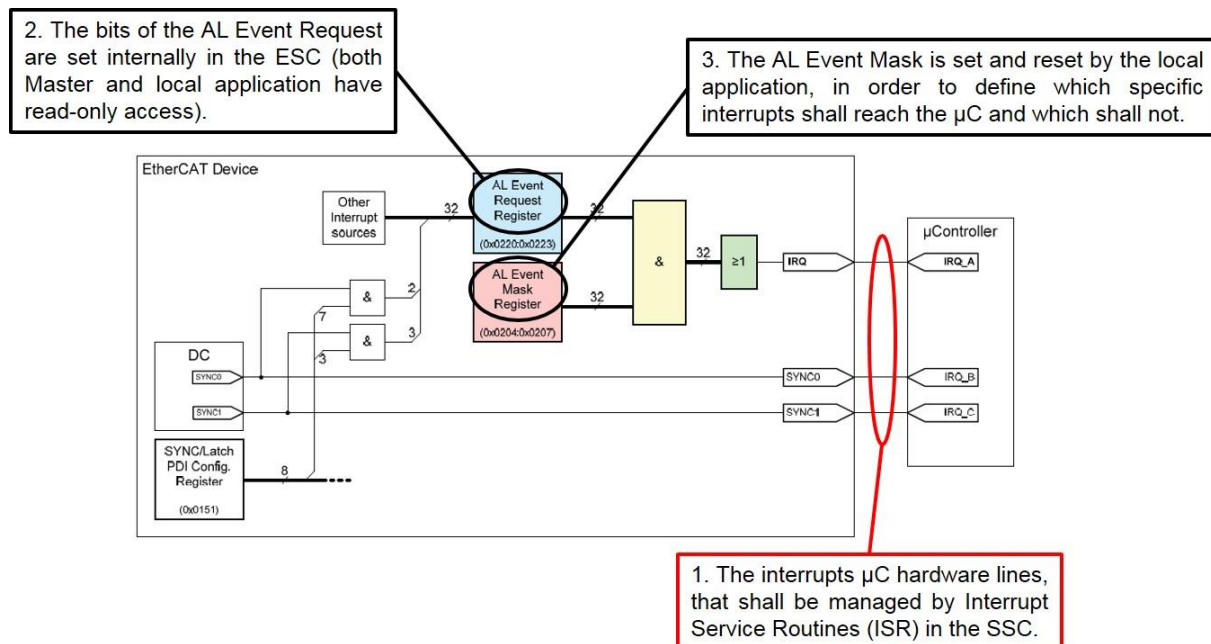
2. The bits of the AL Event Request are set internally in the ESC (both Master and local application have read-only access).

3. The AL Event Mask is set and reset by the local application, in order to define which specific interrupts shall reach the µC and which shall not.

EtherCAT Device

Other Interrupt sources

32

AL Event Request Register

(0x0220:0x0223)

32

AL Event Mask Register

(0x0204:0x0207)

32

&

32

≥1

IRQ

µController

IRQ_A

&

2

7

&

3

3

DC

SYNC0

SYNC1

SYNC0

IRQ_B

SYNC1

IRQ_C

SYNC/Latch PDI Config. Register

(0x0151)

8

1. The interrupts µC hardware lines, that shall be managed by Interrupt Service Routines (ISR) in the SSC.